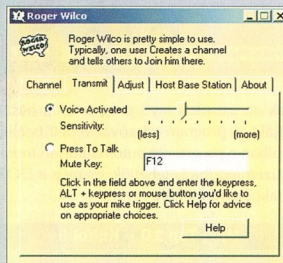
Roger Wilco

ROGER WILCO

Roger Wilco is pretty simple to use. Typically, one user Creates a channel and tells others to Join him there.

Channel | Transmit | Adjust | Host Base Station | About

Voice Activated

Sensitivity:

(less)

(more)

Press To Talk

Mute Key:

F12

Click in the field above and enter the keypress, ALT + keypress or mouse button you'd like to use as your mike trigger. Click Help for advice on appropriate choices.

Help